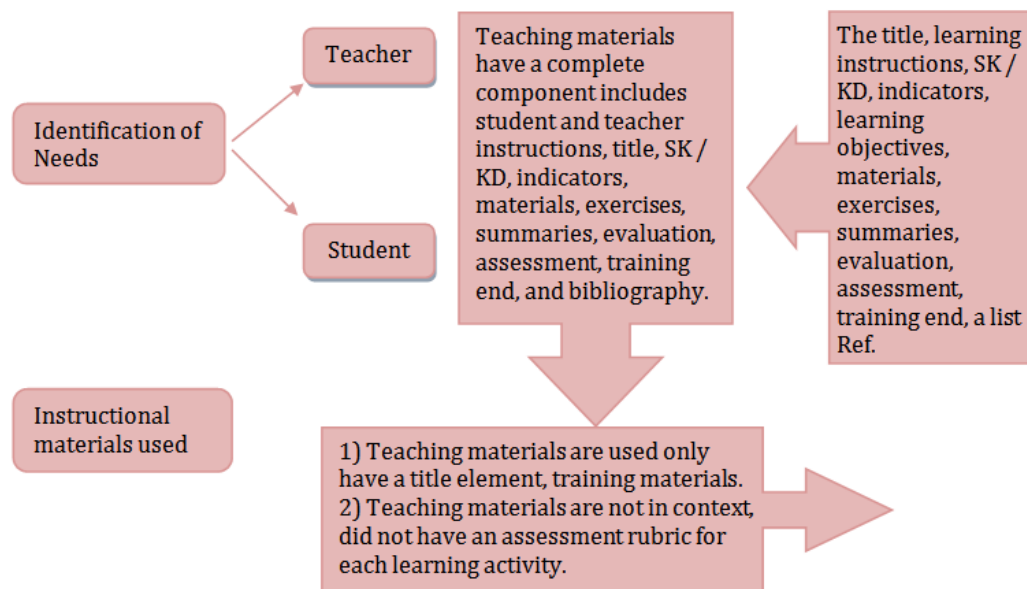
Identification of Needs

Teacher

Student

Teaching materials have a complete component includes student and teacher instructions, title, SK / KD, indicators, materials, exercises, summaries, evaluation, assessment, training end, and bibliography.

The title, learning instructions, SK / KD, indicators, learning objectives, materials, exercises, summaries, evaluation, assessment, training end, a list Ref.

Instructional materials used

1) Teaching materials are used only have a title element, training materials.
2) Teaching materials are not in context, did not have an assessment rubric for each learning activity.